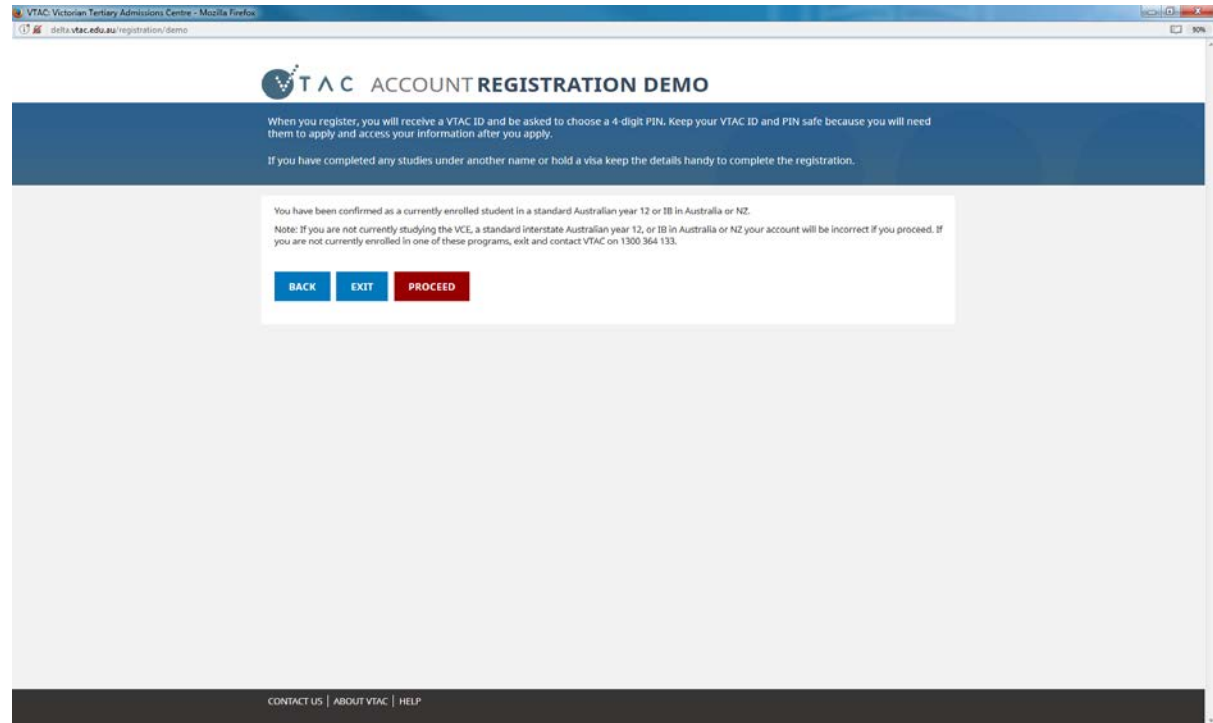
VTAC: Victorian Tertiary Admissions Centre - Mozilla Firefox

delta.vtac.edu.au/registration/demo

90%

VTAC ACCOUNT REGISTRATION DEMO

When you register, you will receive a VTAC ID and be asked to choose a 4-digit PIN. Keep your VTAC ID and PIN safe because you will need them to apply and access your information after you apply.

If you have completed any studies under another name or hold a visa keep the details handy to complete the registration.

You have been confirmed as a currently enrolled student in a standard Australian year 12 or IB in Australia or NZ.

Note: If you are not currently studying the VCE, a standard interstate Australian year 12, or IB in Australia or NZ your account will be incorrect if you proceed. If you are not currently enrolled in one of these programs, exit and contact VTAC on 1300 364 133.

BACK EXIT PROCEED

CONTACT US | ABOUT VTAC | HELP